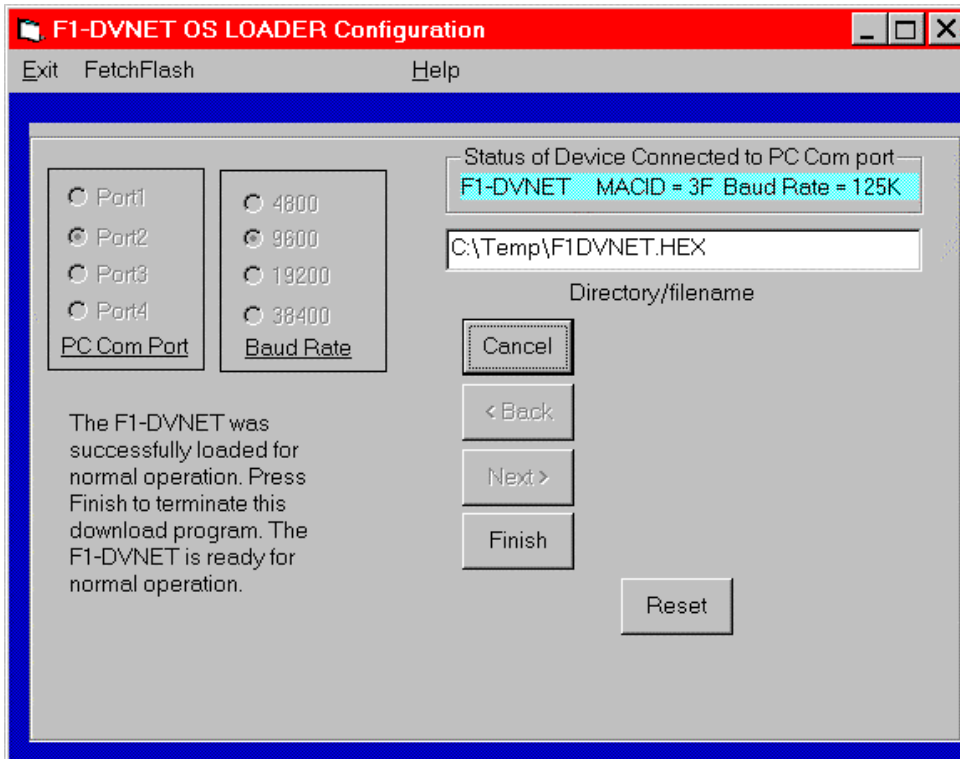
F1-DVNET OS LOADER Configuration

Exit FetchFlash Help

Port1
Port2
Port3
Port4
PC Com Port

4800
9600
19200
38400
Baud Rate

Status of Device Connected to PC Com port
F1-DVNET MACID = 3F Baud Rate = 125K

C:\Temp\F1DVNET.HEX

Directory/filename

Cancel

< Back

Next >

Finish

Reset

The F1-DVNET was successfully loaded for normal operation. Press Finish to terminate this download program. The F1-DVNET is ready for normal operation.